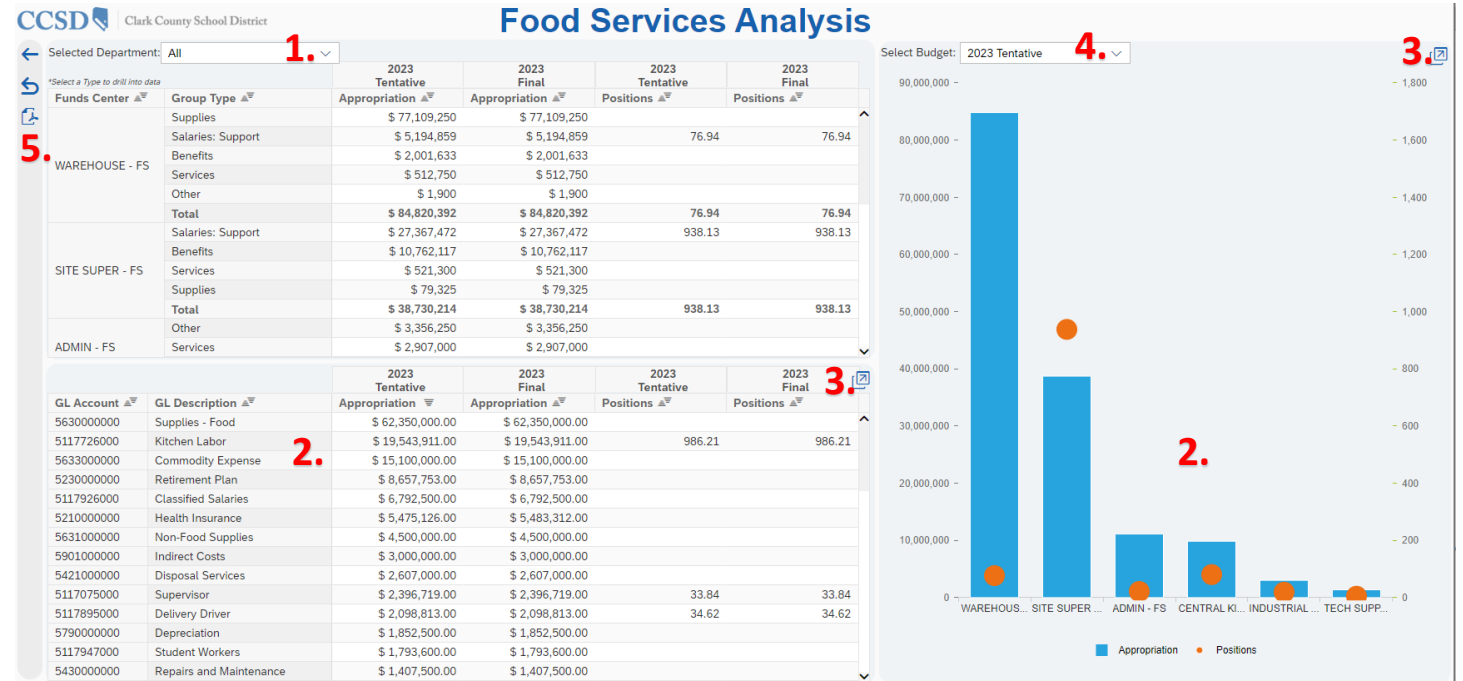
CCSD Clark County School District

Food Services Analysis

5.

Selected Department: All 1.

*Select a Type to drill into data

| Funds Center | Group Type | 2023 Tentative Appropriation | 2023 Final Appropriation | 2023 Tentative Positions | 2023 Final Positions |
|---|---|---|---|---|---|
| WAREHOUSE - FS | Supplies | $ 77,109,250 | $ 77,109,250 | | |
| | Salaries: Support | $ 5,194,859 | $ 5,194,859 | 76.94 | 76.94 |
| | Benefits | $ 2,001,633 | $ 2,001,633 | | |
| | Services | $ 512,750 | $ 512,750 | | |
| | Other | $ 1,900 | $ 1,900 | | |
| | Total | $ 84,820,392 | $ 84,820,392 | 76.94 | 76.94 |
| SITE SUPER - FS | Salaries: Support | $ 27,367,472 | $ 27,367,472 | 938.13 | 938.13 |
| | Benefits | $ 10,762,117 | $ 10,762,117 | | |
| | Services | $ 521,300 | $ 521,300 | | |
| | Supplies | $ 79,325 | $ 79,325 | | |
| | Total | $ 38,730,214 | $ 38,730,214 | 938.13 | 938.13 |
| ADMIN - FS | Other | $ 3,356,250 | $ 3,356,250 | | |
| | Services | $ 2,907,000 | $ 2,907,000 | | |

3.

| GL Account | GL Description | 2023 Tentative Appropriation | 2023 Final Appropriation | 2023 Tentative Positions | 2023 Final Positions |
|---|---|---|---|---|---|
| 5630000000 | Supplies - Food | $ 62,350,000.00 | $ 62,350,000.00 | | |
| 5117726000 | Kitchen Labor | $ 19,543,911.00 | $ 19,543,911.00 | 986.21 | 986.21 |
| 5633000000 | Commodity Expense | $ 15,100,000.00 | $ 15,100,000.00 | | |
| 5230000000 | Retirement Plan | $ 8,657,753.00 | $ 8,657,753.00 | | |
| 5117926000 | Classified Salaries | $ 6,792,500.00 | $ 6,792,500.00 | | |
| 5210000000 | Health Insurance | $ 5,475,126.00 | $ 5,483,312.00 | | |
| 5631000000 | Non-Food Supplies | $ 4,500,000.00 | $ 4,500,000.00 | | |
| 5901000000 | Indirect Costs | $ 3,000,000.00 | $ 3,000,000.00 | | |
| 5421000000 | Disposal Services | $ 2,607,000.00 | $ 2,607,000.00 | | |
| 5117075000 | Supervisor | $ 2,396,719.00 | $ 2,396,719.00 | 33.84 | 33.84 |
| 5117895000 | Delivery Driver | $ 2,098,813.00 | $ 2,098,813.00 | 34.62 | 34.62 |
| 5790000000 | Depreciation | $ 1,852,500.00 | $ 1,852,500.00 | | |
| 5117947000 | Student Workers | $ 1,793,600.00 | $ 1,793,600.00 | | |
| 5430000000 | Repairs and Maintenance | $ 1,407,500.00 | $ 1,407,500.00 | | |

2.

Select Budget: 2023 Tentative 4.

3.

90,000,000 80,000,000 70,000,000 60,000,000 50,000,000 40,000,000 30,000,000 20,000,000 10,000,000 0

1,800 1,600 1,400 1,200 1,000 800 600 400 200 0

2.

WAREHOUS... SITE SUPER ... ADMIN - FS CENTRAL KI... INDUSTRIAL ... TECH SUPP...

Appropriation Positions